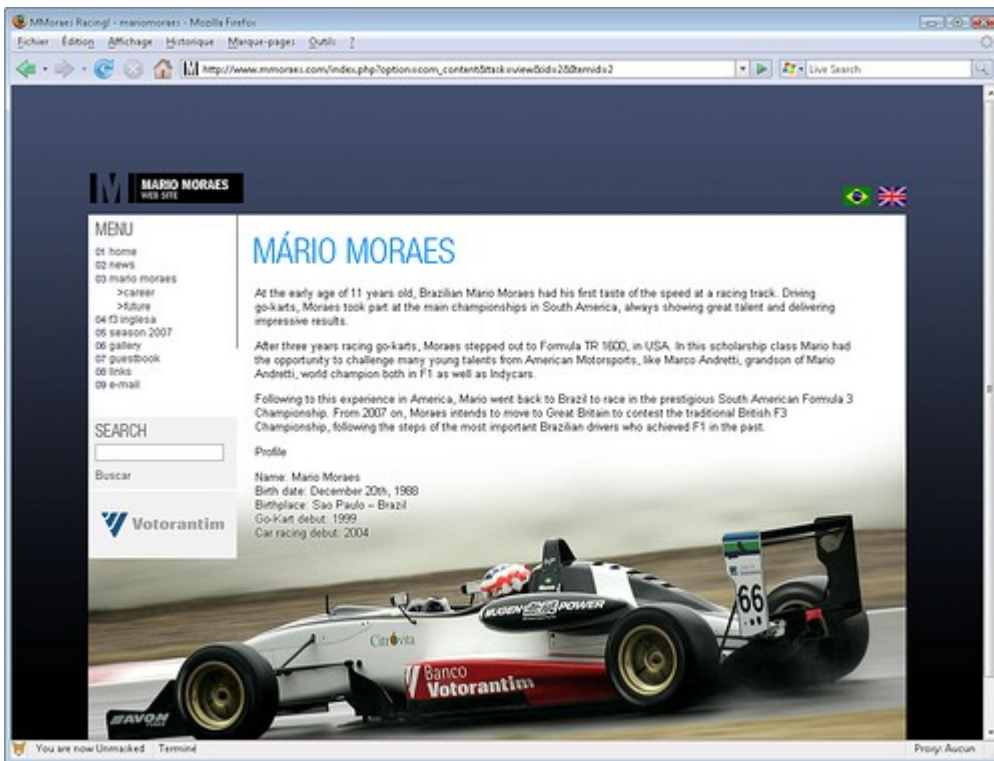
MMoraes Racing! - mariomoraes - Mozilla Firefox

Fichier Édition Affichage Historique Marque-pages Outils ?

http://www.mmoraes.com/index.php?option=com_content&task=view&id=2&Itemid=2

Live Search

M MARIO MORAES WEB SITE

MENU
01 home
02 news
03 mario moraes
>career
>future
04 f3 inglesa
05 season 2007
06 gallery
07 guestbook
08 links
09 e-mail

SEARCH

Buscar

Votorantim

MÁRIO MORAES

At the early age of 11 years old, Brazilian Mario Moraes had his first taste of the speed at a racing track. Driving go-karts, Moraes took part at the main championships in South America, always showing great talent and delivering impressive results.

After three years racing go-karts, Moraes stepped out to Formula TR 1600, in USA. In this scholarship class Mario had the opportunity to challenge many young talents from American Motorsports, like Marco Andretti, grandson of Mario Andretti, world champion both in F1 as well as Indycars.

Following to this experience in America, Mario went back to Brazil to race in the prestigious South American Formula 3 Championship. From 2007 on, Moraes intends to move to Great Britain to contest the traditional British F3 Championship, following the steps of the most important Brazilian drivers who achieved F1 in the past.

Profile

Name: Mario Moraes
Birth date: December 20th, 1988
Birthplace: Sao Paulo – Brazil
Go-Kart debut: 1999
Car racing debut: 2004

MUGEN POWER
Citrovita
66
Banco Votorantim
AVON

You are now Unmasked Terminé Proxy: Aucun